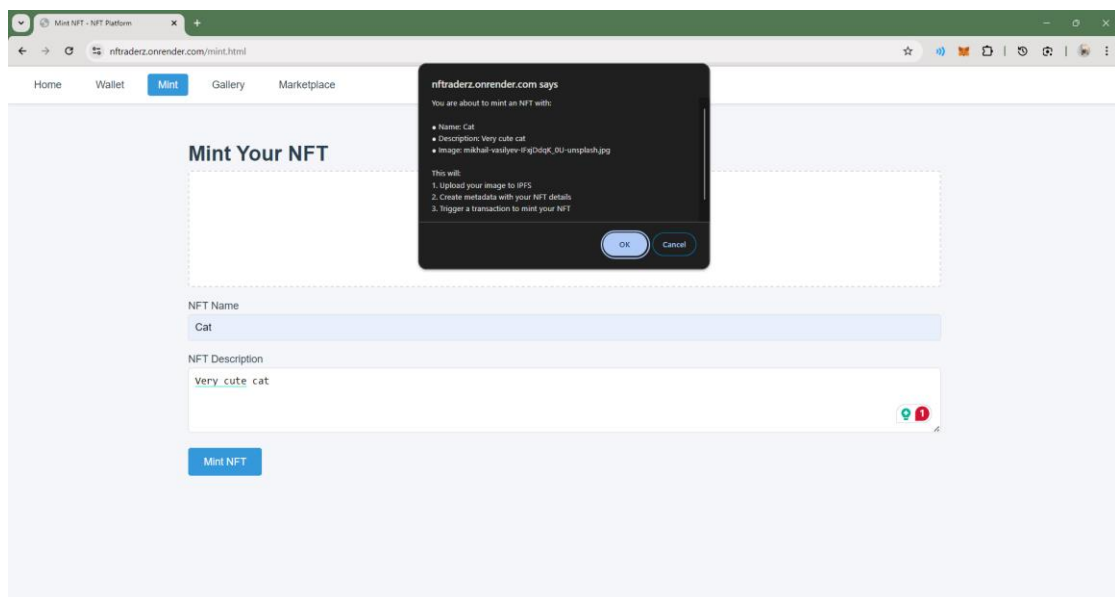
Mint NFT - NFT Platform

nftraderz.onrender.com/mint.html

Home Wallet Mint Gallery Marketplace

Mint Your NFT

NFT Name
Cat

NFT Description
Very cute cat

1

Mint NFT

nftraderz.onrender.com says
You are about to mint an NFT with:

• Name: Cat
• Description: Very cute cat
• Image: mikhail-vasilyev-IFxjDdqK_0U-unsplash.jpg

This will:
1. Upload your image to IPFS
2. Create metadata with your NFT details
3. Trigger a transaction to mint your NFT

OK Cancel